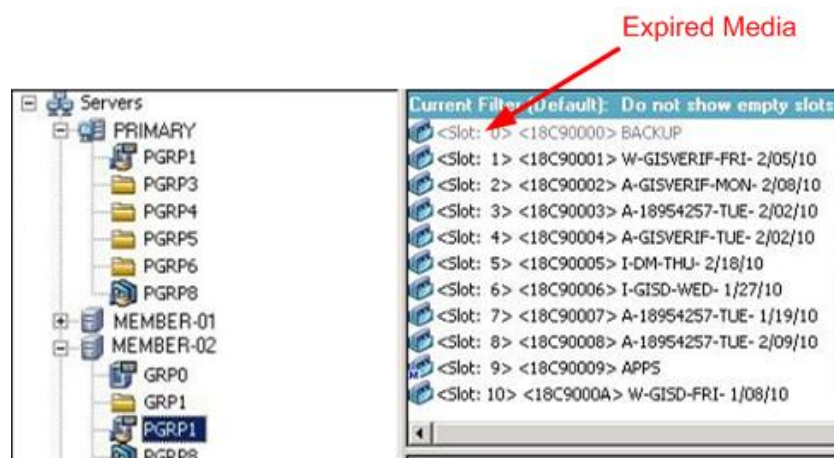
Expired Media

Servers
PRIMARY
PGRP1
PGRP3
PGRP4
PGRP5
PGRP6
PGRP8
MEMBER-01
MEMBER-02
GRP0
GRP1
PGRP1
PGRP8

Current Filter (Default): Do not show empty slots
<Slot: 0> <18C90000> BACKUP
<Slot: 1> <18C90001> W-GISVERIF-FRI- 2/05/10
<Slot: 2> <18C90002> A-GISVERIF-MON- 2/08/10
<Slot: 3> <18C90003> A-18954257-TUE- 2/02/10
<Slot: 4> <18C90004> A-GISVERIF-TUE- 2/02/10
<Slot: 5> <18C90005> I-DM-THU- 2/18/10
<Slot: 6> <18C90006> I-GISD-WED- 1/27/10
<Slot: 7> <18C90007> A-18954257-TUE- 1/19/10
<Slot: 8> <18C90008> A-18954257-TUE- 2/09/10
<Slot: 9> <18C90009> APPS
<Slot: 10> <18C9000A> W-GISD-FRI- 1/08/10